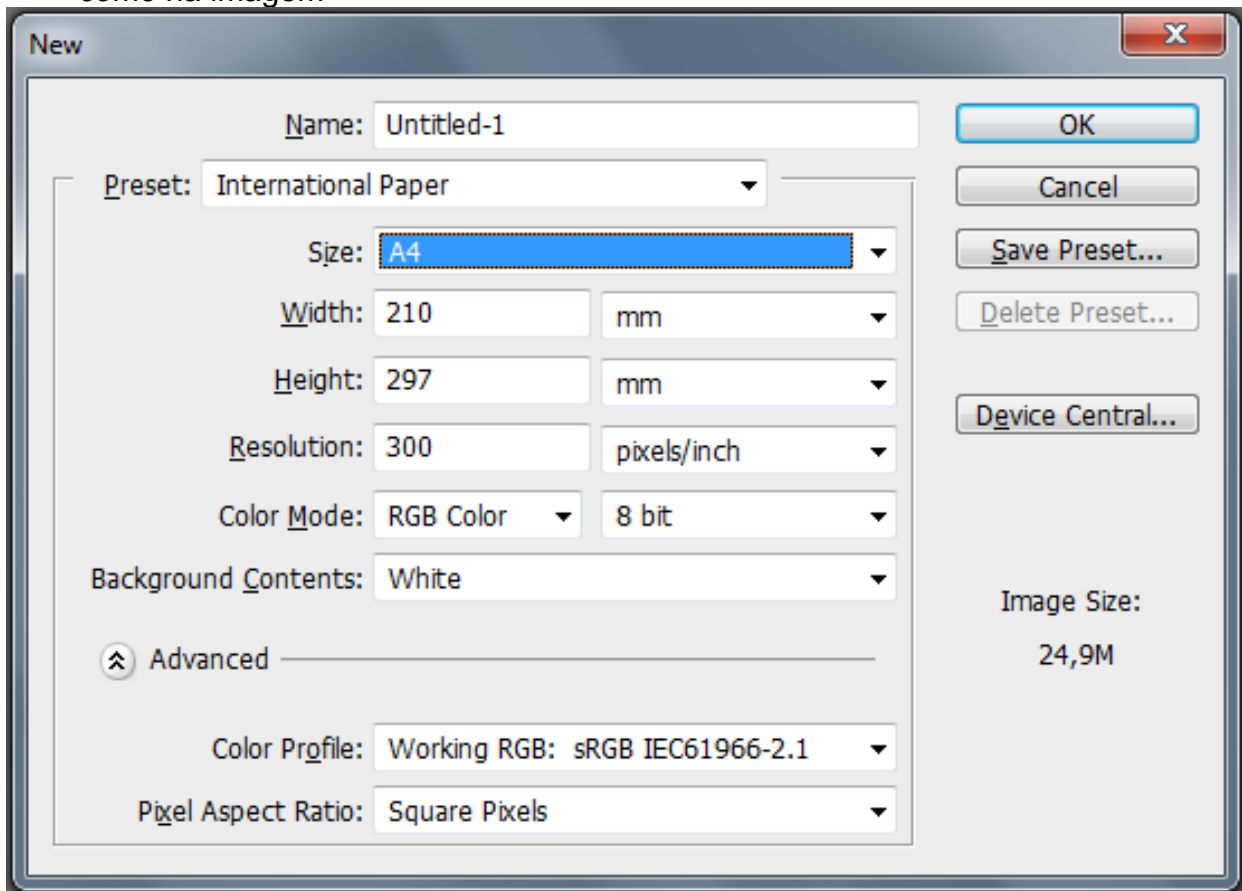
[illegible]

New

Name: Untitled-1

Preset: International Paper

Size: A4

Width: 210 mm

Height: 297 mm

Resolution: 300 pixels/inch

Color Mode: RGB Color 8 bit

Background Contents: White

Advanced

Color Profile: Working RGB: sRGB IEC61966-2.1

Pixel Aspect Ratio: Square Pixels

OK

Cancel

Save Preset...

Delete Preset...

Device Central...

Image Size:

24,9M